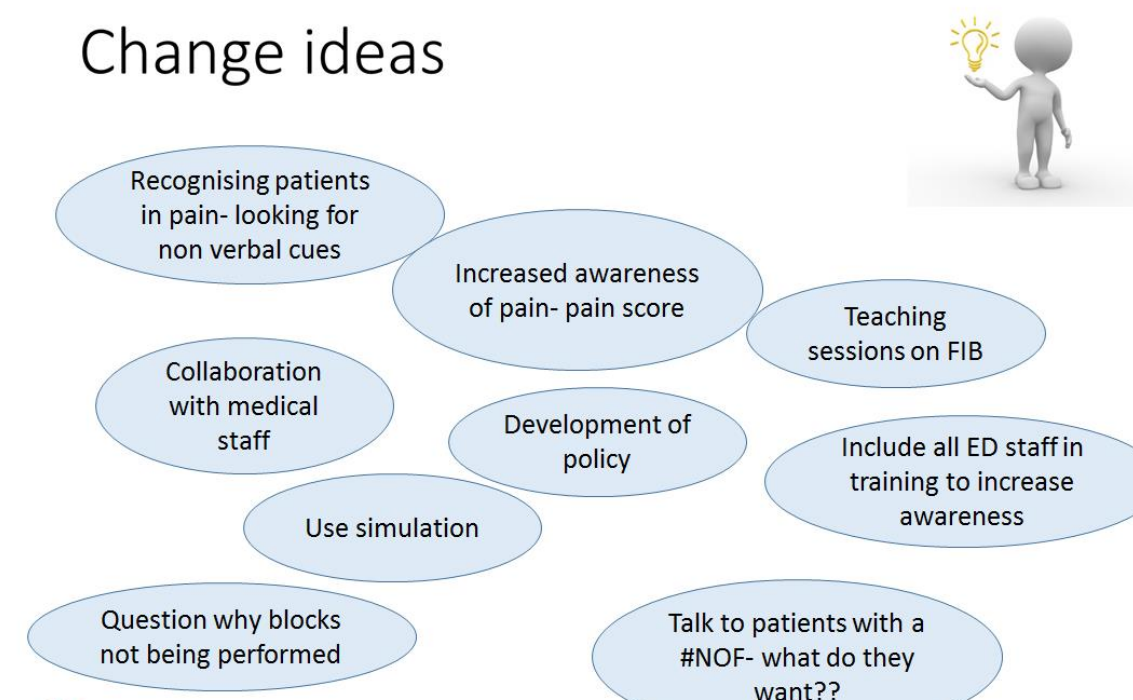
Change ideas

Recognising patients in pain- looking for non verbal cues

Increased awareness of pain- pain score

Teaching sessions on FIB

Collaboration with medical staff

Development of policy

Include all ED staff in training to increase awareness

Use simulation

Question why blocks not being performed

Talk to patients with a #NOF- what do they want??